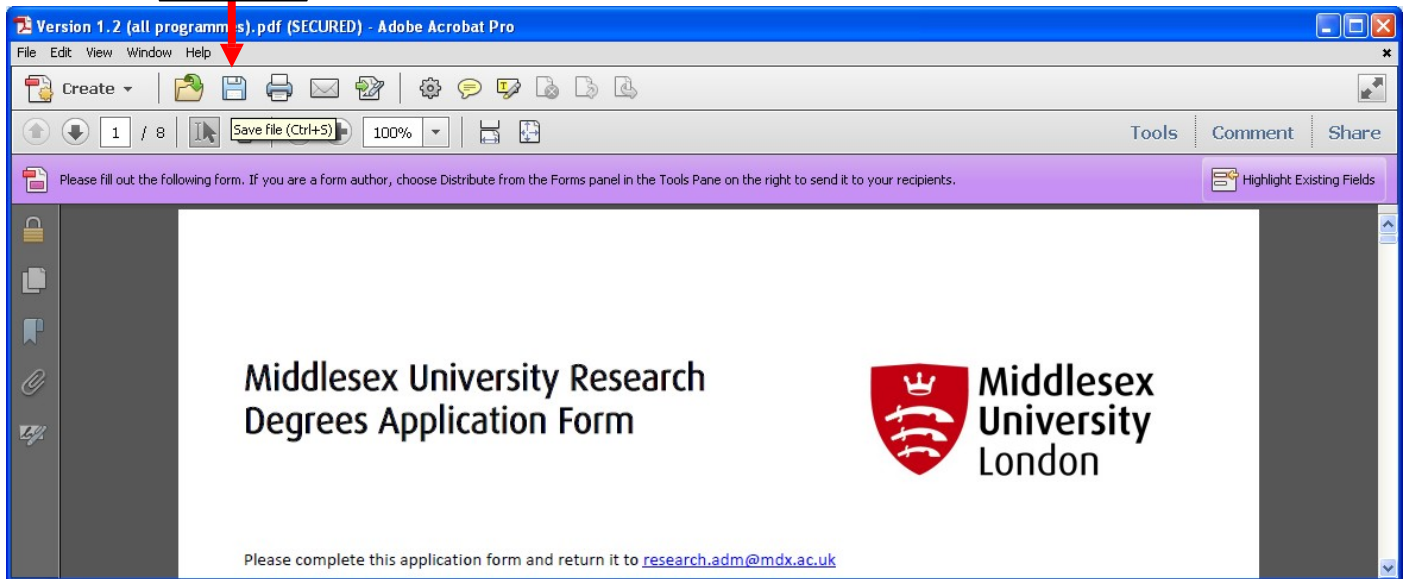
Version 1.2 (all programm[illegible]s).pdf (SECURED) - Adobe Acrobat Pro

File Edit View Window Help

Create

1 / 8

Save file (Ctrl+S)

100%

Tools Comment Share

Please fill out the following form. If you are a form author, choose Distribute from the Forms panel in the Tools Pane on the right to send it to your recipients.

Highlight Existing Fields

Middlesex University Research Degrees Application Form

Middlesex University London

Please complete this application form and return it to research.adm@mdx.ac.uk